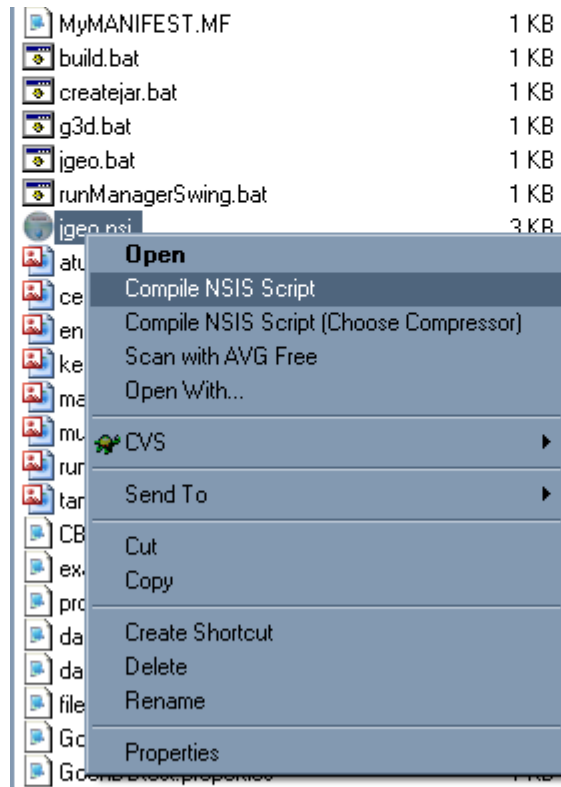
MyMANIFEST.MF 1 KB
build.bat 1 KB
createjar.bat 1 KB
g3d.bat 1 KB
jgeo.bat 1 KB
runManagerSwing.bat 1 KB
jgeo.nsi 3 KB
atu
ce
en
ke
ma
mu
run
tar
CB
ex
pro
da
da
file
Go
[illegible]

Open
Compile NSIS Script
Compile NSIS Script (Choose Compressor)
Scan with AVG Free
Open With...
CVS
Send To
Cut
Copy
Create Shortcut
Delete
Rename
Properties